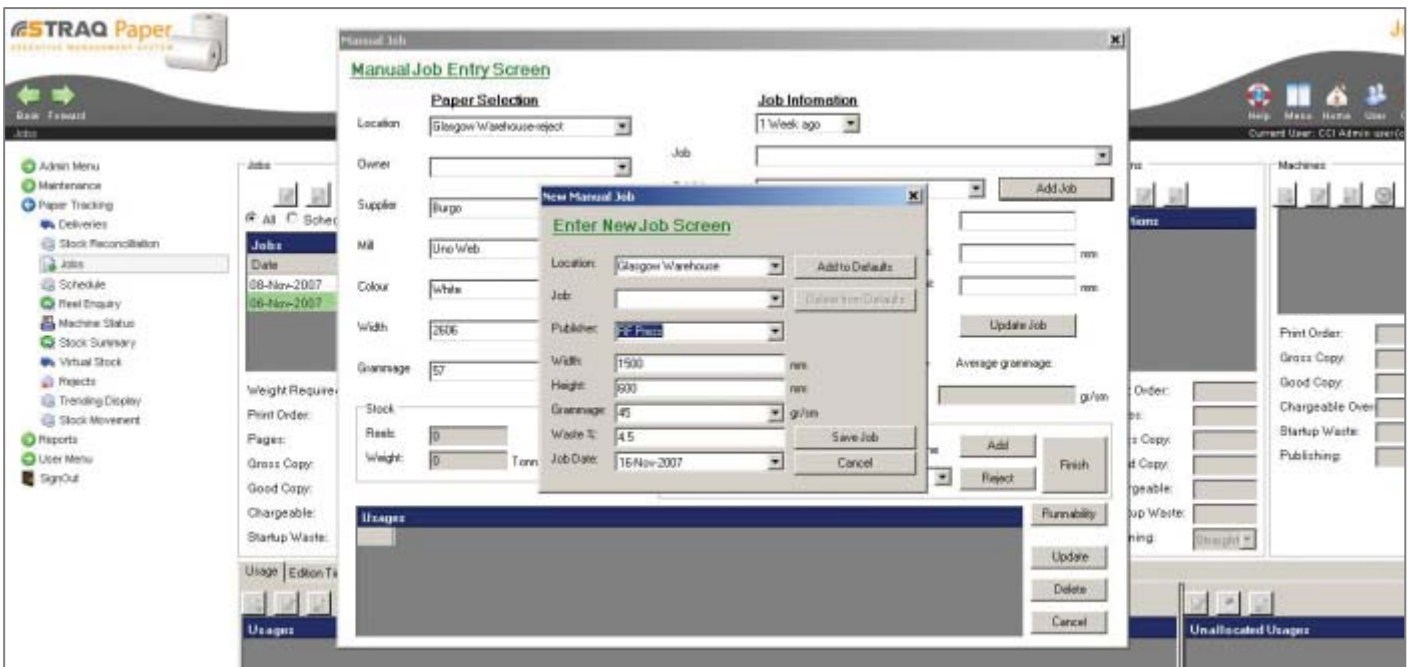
ESTRAQ Paper
EXECUTIVE MANAGEMENT SYSTEM

Back Forward
Jobs

Help Menu Home User
Current User: CCI Admin user

Admin Menu
Maintenance
Paper Tracking
Deliveries
Stock Reconciliation
Jobs
Schedule
Reel Enquiry
Machine Status
Stock Summary
Virtual Stock
Rejects
Trending Display
Stock Movement
Reports
User Menu
SignOut

Jobs
All Sched
Jobs
Date
08-Nov-2007
08-Nov-2007

Weight Required
Print Order:
Pages:
Gross Copy:
Good Copy:
Chargeable:
Startup Waste:

Usage Edition Ti
Usages

Manual Job
Manual Job Entry Screen
Paper Selection
Location Glasgow Warehouse-reject
Owner
Supplier Burgo
Mill Uno Web
Colour White
Width 2606
Grammage 57
Stock
Reels 0
Weight 0 Tonn

Job Infomation
1 Week ago
Job
Add Job
mm
mm
Update Job
Average grammage:
gr/sm
Add
Reject
Finish
Runnability
Usages
Update
Delete
Cancel

New Manual Job
Enter New Job Screen
Location: Glasgow Warehouse
Add to Defaults
Job:
Delete from Defaults
Publisher: PF Press
Width: 1500 mm
Height: 600 mm
Grammage: 45 gr/sm
Waste %: 4.5
Save Job
Job Date: 16-Nov-2007
Cancel

Machines
Print Order:
Gross Copy:
Good Copy:
Chargeable Over
Startup Waste:
Publishing:

Order:
s Copy:
d Copy:
rgeable:
up Waste:
ning: Straight

Unallocated Usages